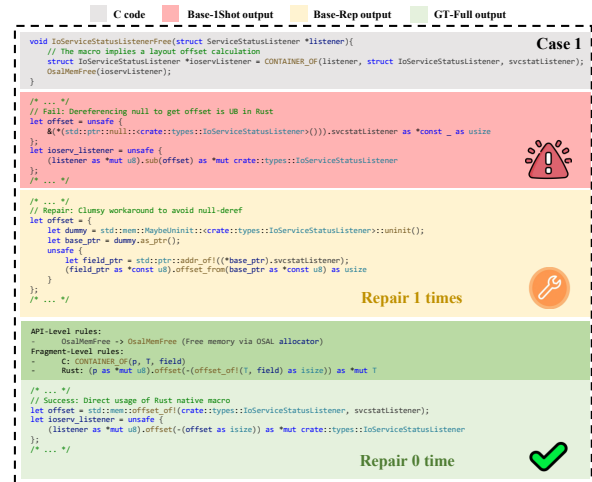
C code   Base-1Shot output   Base-Rep output   GT-Full output

Case 1

void IoServiceStatusListenerFree(struct ServiceStatusListener *listener){
    // The macro implies a layout offset calculation
    struct IoServiceStatusListener *ioservListener = CONTAINER_OF(listener, struct IoServiceStatusListener, svcstatListener);
    OsalMemFree(ioservListener);

/* ... */
// Fail: Dereferencing null to get offset is UB in Rust
let offset = unsafe {
    &(*(std::ptr::null::<crate::types::IoServiceStatusListener>())).svcstatListener as *const _ as usize
};
let ioserv_listener = unsafe {
    (listener as *mut u8).sub(offset) as *mut crate::types::IoServiceStatusListener
};
/* ... */

/* ... */
// Repair: Clumsy workaround to avoid null-deref
let offset = {
    let dummy = std::mem::MaybeUninit::<crate::types::IoServiceStatusListener>::uninit();
    let base_ptr = dummy.as_ptr();
    unsafe {
        let field_ptr = std::ptr::addr_of!((*base_ptr).svcstatListener);
        (field_ptr as *const u8).offset_from(base_ptr as *const u8) as usize
    }
};
/* ... */

Repair 1 times

API-Level rules:
-     OsalMemFree -> OsalMemFree (Free memory via OSAL allocator)
Fragment-Level rules:
-     C: CONTAINER_OF(p, T, field)
-     Rust: (p as *mut u8).offset(-(offset_of!(T, field) as isize)) as *mut T

/* ... */
// Success: Direct usage of Rust native macro
let offset = std::mem::offset_of!(crate::types::IoServiceStatusListener, svcstatListener);
let ioserv_listener = unsafe {
    (listener as *mut u8).offset(-(offset as isize)) as *mut crate::types::IoServiceStatusListener
};
/* ... */

Repair 0 time